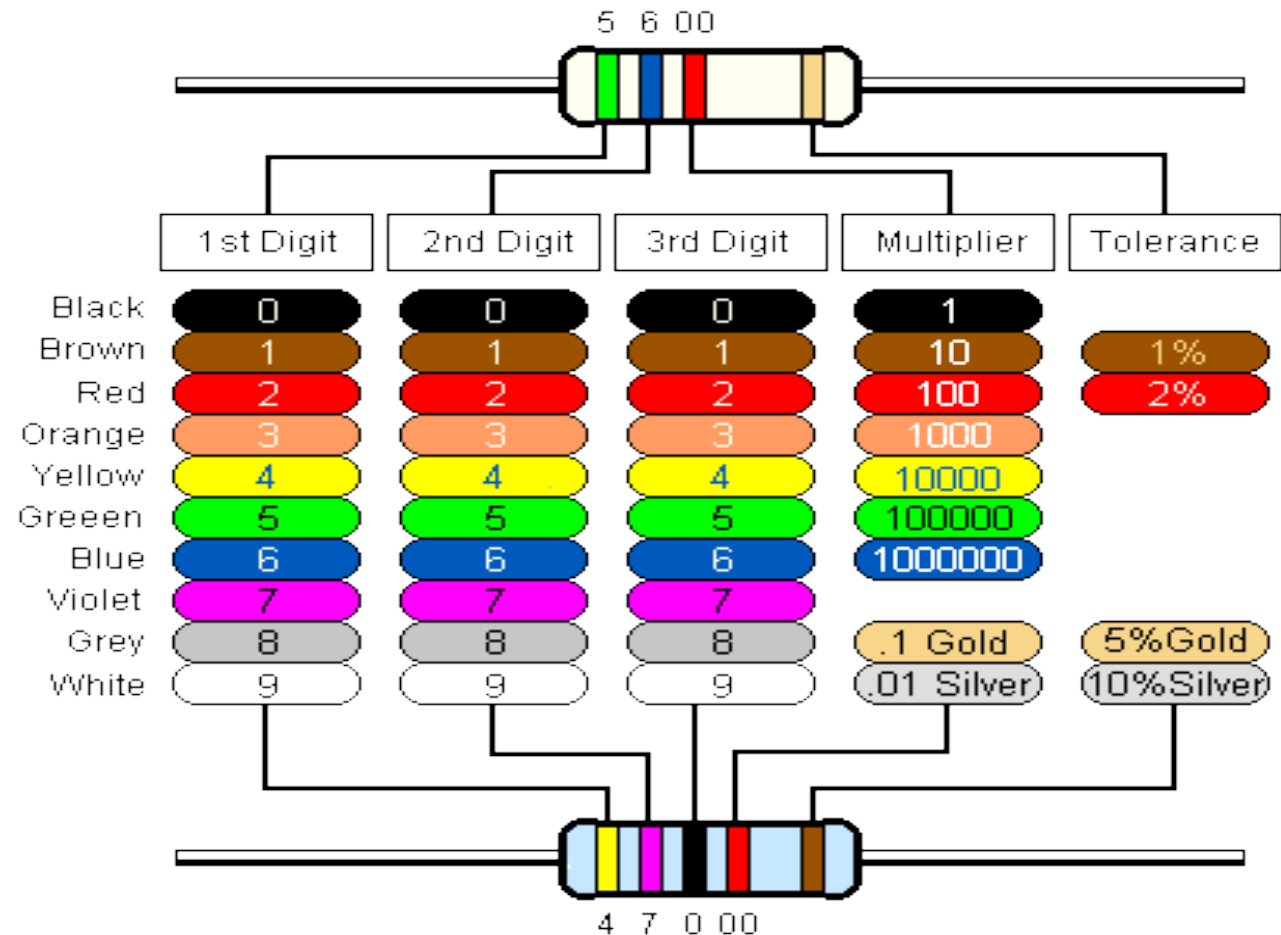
5 6 00

| | 1st Digit | 2nd Digit | 3rd Digit | Multiplier | Tolerance |
|---|---|---|---|---|---|
| Black | 0 | 0 | 0 | 1 | |
| Brown | 1 | 1 | 1 | 10 | 1% |
| Red | 2 | 2 | 2 | 100 | 2% |
| Orange | 3 | 3 | 3 | 1000 | |
| Yellow | 4 | 4 | 4 | 10000 | |
| Greeen | 5 | 5 | 5 | 100000 | |
| Blue | 6 | 6 | 6 | 1000000 | |
| Violet | 7 | 7 | 7 | | |
| Grey | 8 | 8 | 8 | .1 Gold | 5%Gold |
| White | 9 | 9 | 9 | .01 Silver | 10%Silver |

4 7 0 00